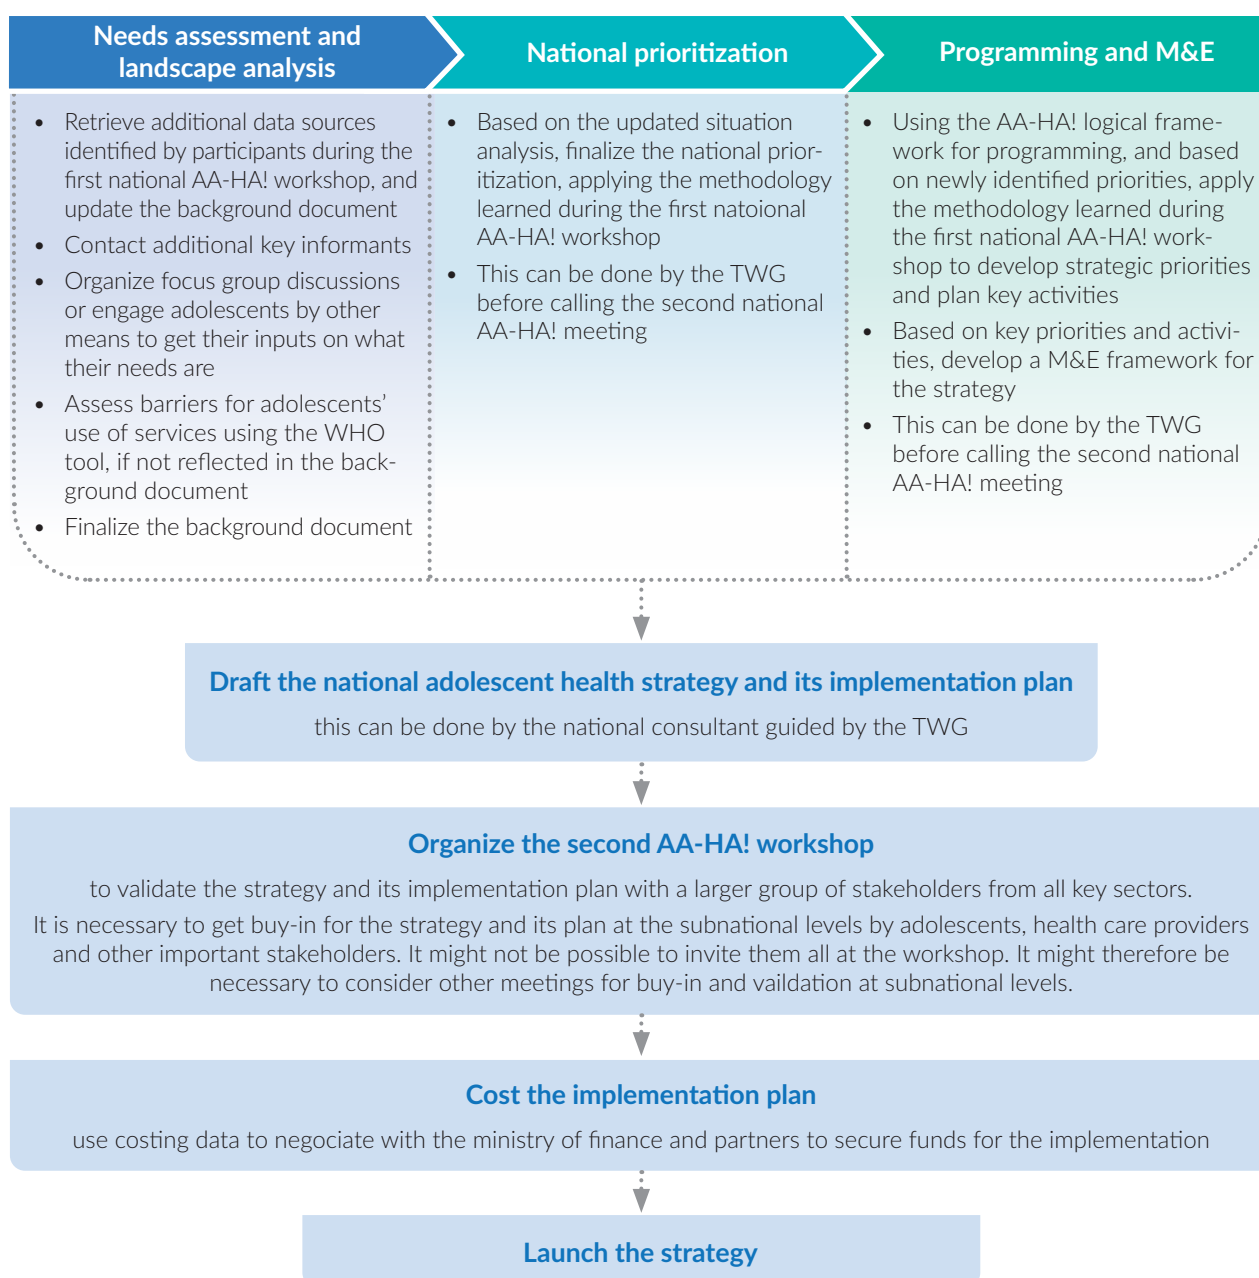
Needs assessment and landscape analysis

- Retrieve additional data sources identified by participants during the first national AA-HA! workshop, and update the background document
- Contact additional key informants
- Organize focus group discussions or engage adolescents by other means to get their inputs on what their needs are
- Assess barriers for adolescents' use of services using the WHO tool, if not reflected in the background document
- Finalize the background document

National prioritization

- Based on the updated situation analysis, finalize the national prioritization, applying the methodology learned during the first natoional AA-HA! workshop
- This can be done by the TWG before calling the second national AA-HA! meeting

Programming and M&E

- Using the AA-HA! logical framework for programming, and based on newly identified priorities, apply the methodology learned during the first national AA-HA! workshop to develop strategic priorities and plan key activities
- Based on key priorities and activities, develop a M&E framework for the strategy
- This can be done by the TWG before calling the second national AA-HA! meeting

Draft the national adolescent health strategy and its implementation plan

this can be done by the national consultant guided by the TWG

Organize the second AA-HA! workshop

to validate the strategy and its implementation plan with a larger group of stakeholders from all key sectors.

It is necessary to get buy-in for the strategy and its plan at the subnational levels by adolescents, health care providers and other important stakeholders. It might not be possible to invite them all at the workshop. It might therefore be necessary to consider other meetings for buy-in and vaildation at subnational levels.

Cost the implementation plan

use costing data to negociate with the ministry of finance and partners to secure funds for the implementation

Launch the strategy